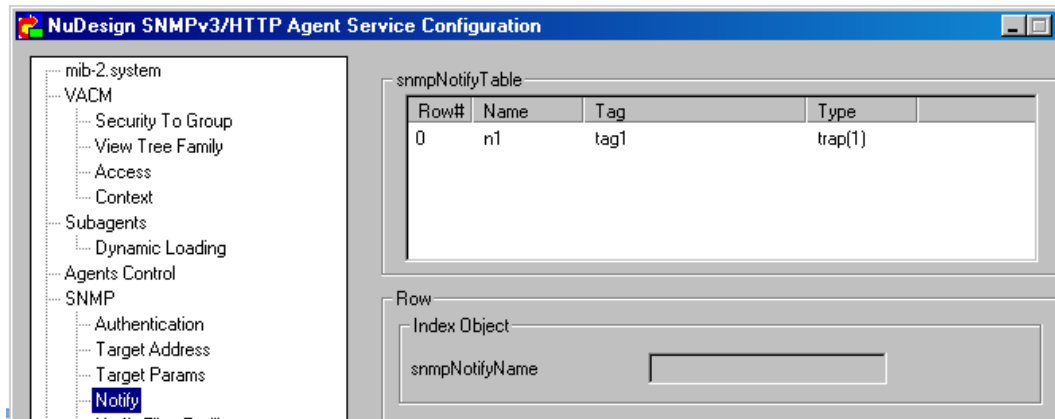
NuDesign SNMPv3/HTTP Agent Service Configuration

mib-2.system
VACM
Security To Group
View Tree Family
Access
Context
Subagents
Dynamic Loading
Agents Control
SNMP
Authentication
Target Address
Target Params
Notify
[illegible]

snmpNotifyTable

| Row# | Name | Tag | Type |
|---|---|---|---|
| 0 | n1 | tag1 | trap(1) |

Row
Index Object
snmpNotifyName